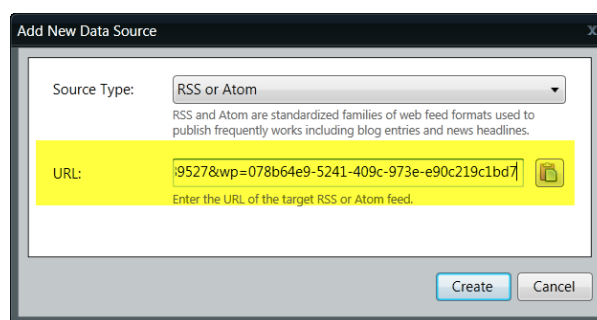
Add New Data Source

Source Type: RSS or Atom

RSS and Atom are standardized families of web feed formats used to publish frequently works including blog entries and news headlines.

URL: 9527&wp=078b64e9-5241-409c-973e-e90c219c1bd7

Enter the URL of the target RSS or Atom feed.

Create Cancel